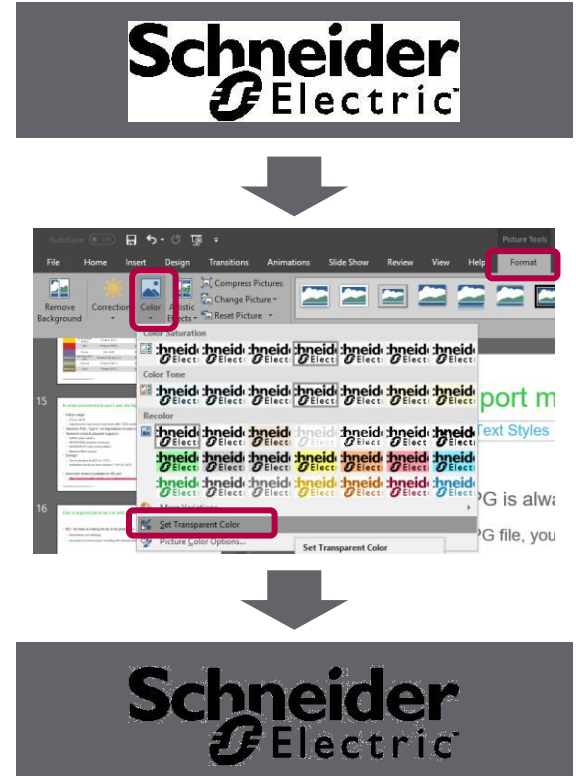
Schneider Electric

AutoSave Off

Picture Tools

File Home Insert Design Transitions Animations Slide Show Review View Help Format

Remove Background

Corrections

Color

Artistic Effects

Compress Pictures

Change Picture

Reset Picture

Color Saturation

Color Tone

Recolor

More Variations

Set Transparent Color

Picture Color Options...

Set Transparent Color

15

16

port m

Text Styles

PG is alwa

PG file, you

Schneider Electric